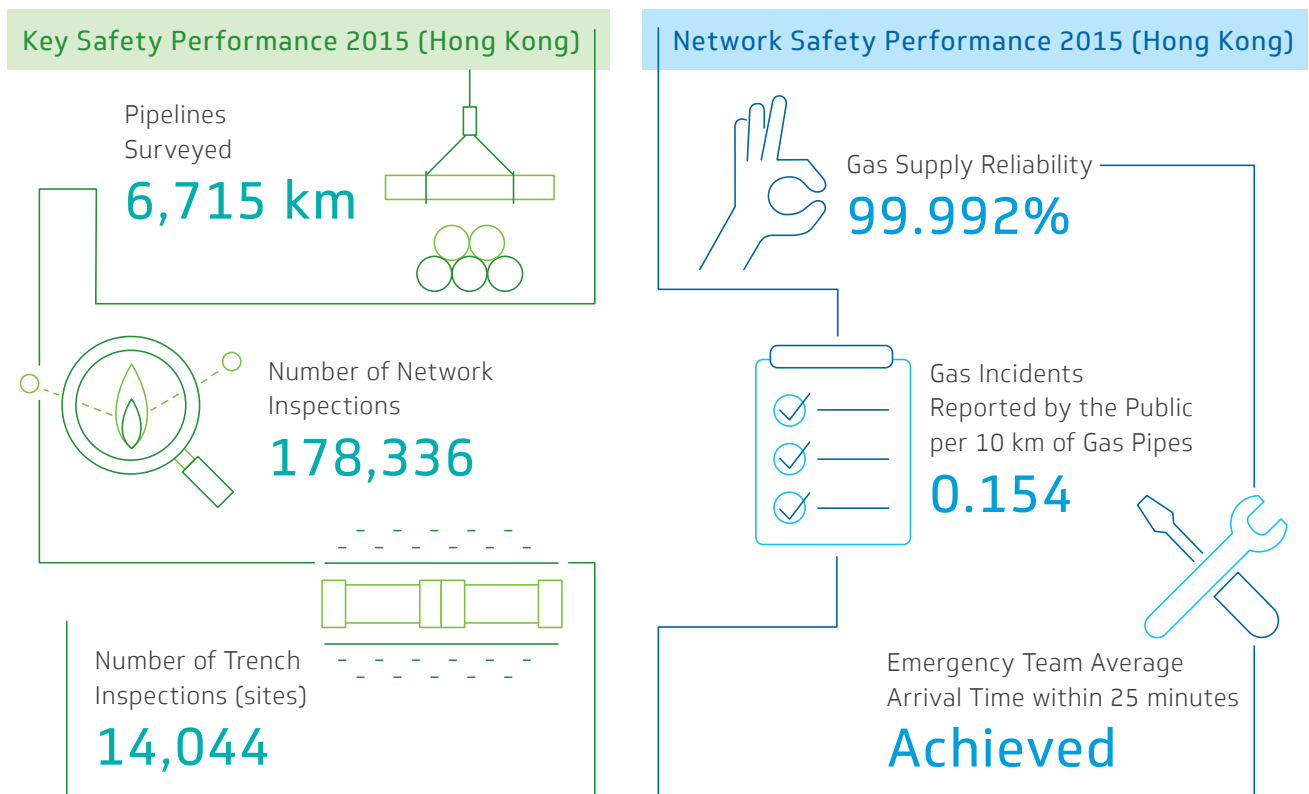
Key Safety Performance 2015 (Hong Kong)

Pipelines Surveyed
6,715 km

Number of Network Inspections
178,336

Number of Trench Inspections (sites)
14,044

Network Safety Performance 2015 (Hong Kong)

Gas Supply Reliability
99.992%

Gas Incidents Reported by the Public per 10 km of Gas Pipes
0.154

Emergency Team Average Arrival Time within 25 minutes
Achieved